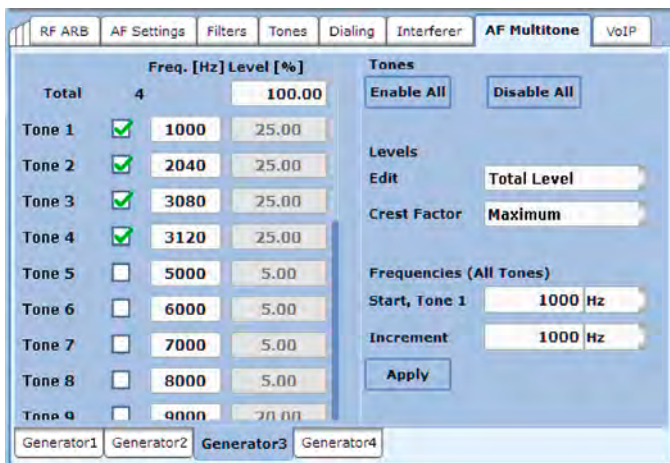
RF ARB | AF Settings | Filters | Tones | Dialing | Interferer | AF Multitone | VoIP

| | | Freq. [Hz] | Level [%] |
|---|---|---|---|
| Total | | 4 | 100.00 |
| Tone 1 | ☑ | 1000 | 25.00 |
| Tone 2 | ☑ | 2040 | 25.00 |
| Tone 3 | ☑ | 3080 | 25.00 |
| Tone 4 | ☑ | 3120 | 25.00 |
| Tone 5 | ☐ | 5000 | 5.00 |
| Tone 6 | ☐ | 6000 | 5.00 |
| Tone 7 | ☐ | 7000 | 5.00 |
| Tone 8 | ☐ | 8000 | 5.00 |
| Tone 9 | ☐ | 9000 | 20.00 |

Tones
Enable All
Disable All

Levels
Edit Total Level
Crest Factor Maximum

Frequencies (All Tones)
Start, Tone 1 1000 Hz
Increment 1000 Hz
Apply

Generator1 | Generator2 | Generator3 | Generator4